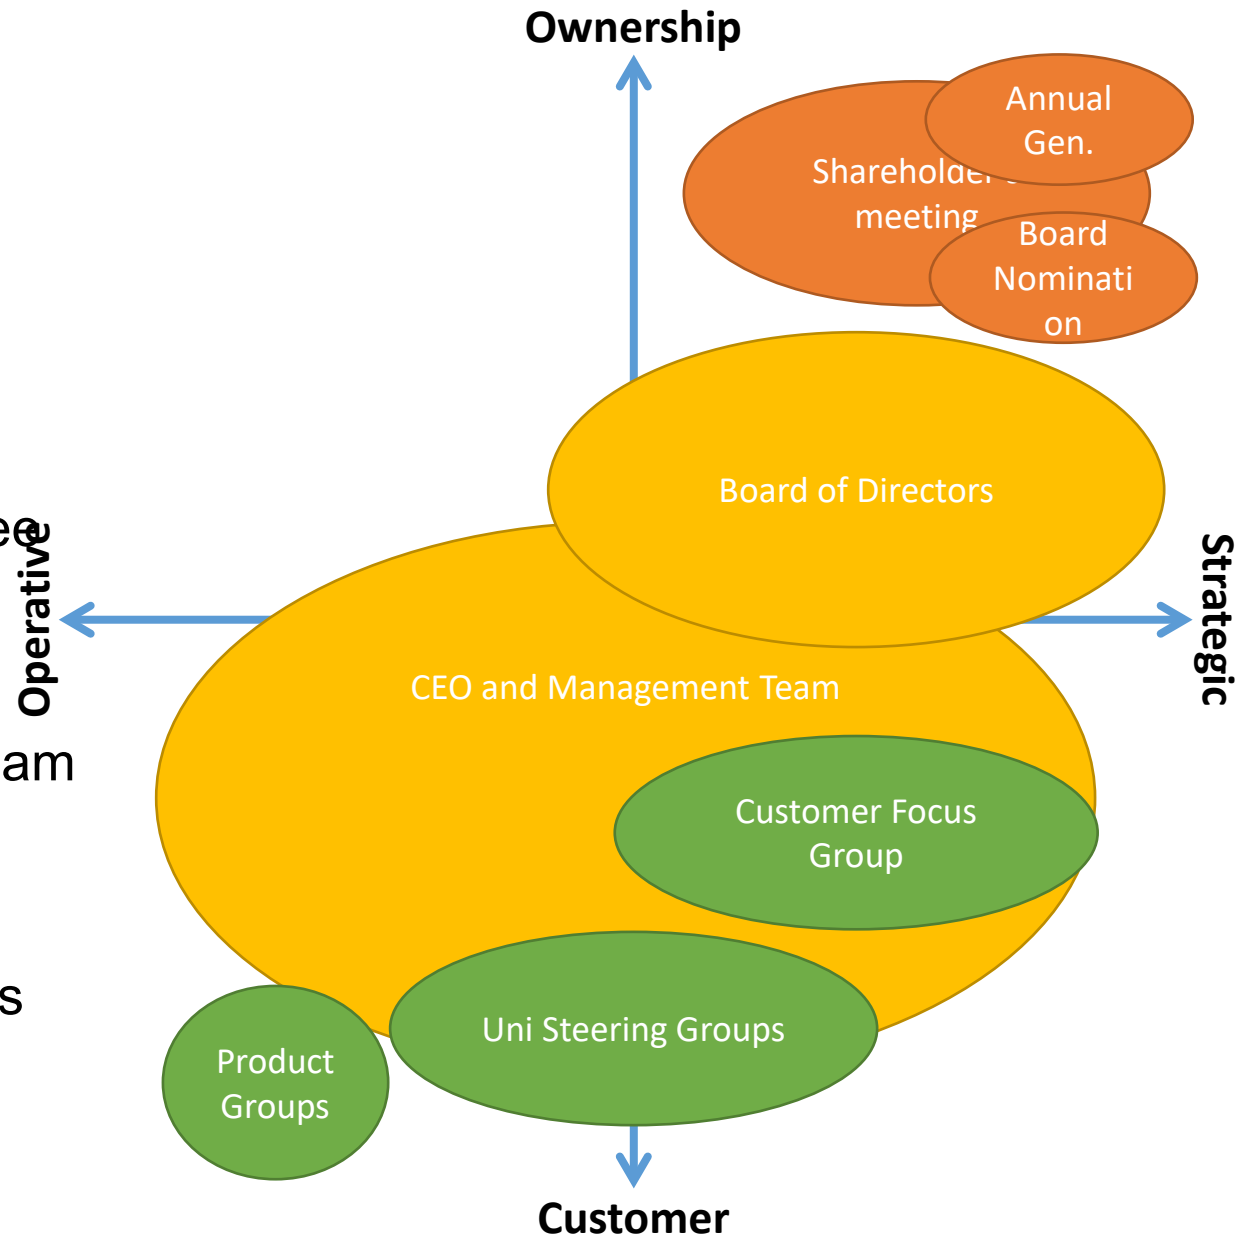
Ownership

Annual Gen.

Shareholder meeting

Board Nomination

Board of Directors

ee

Operative

Strategic

CEO and Management Team

am

Customer Focus Group

s

Uni Steering Groups

Product Groups

Customer